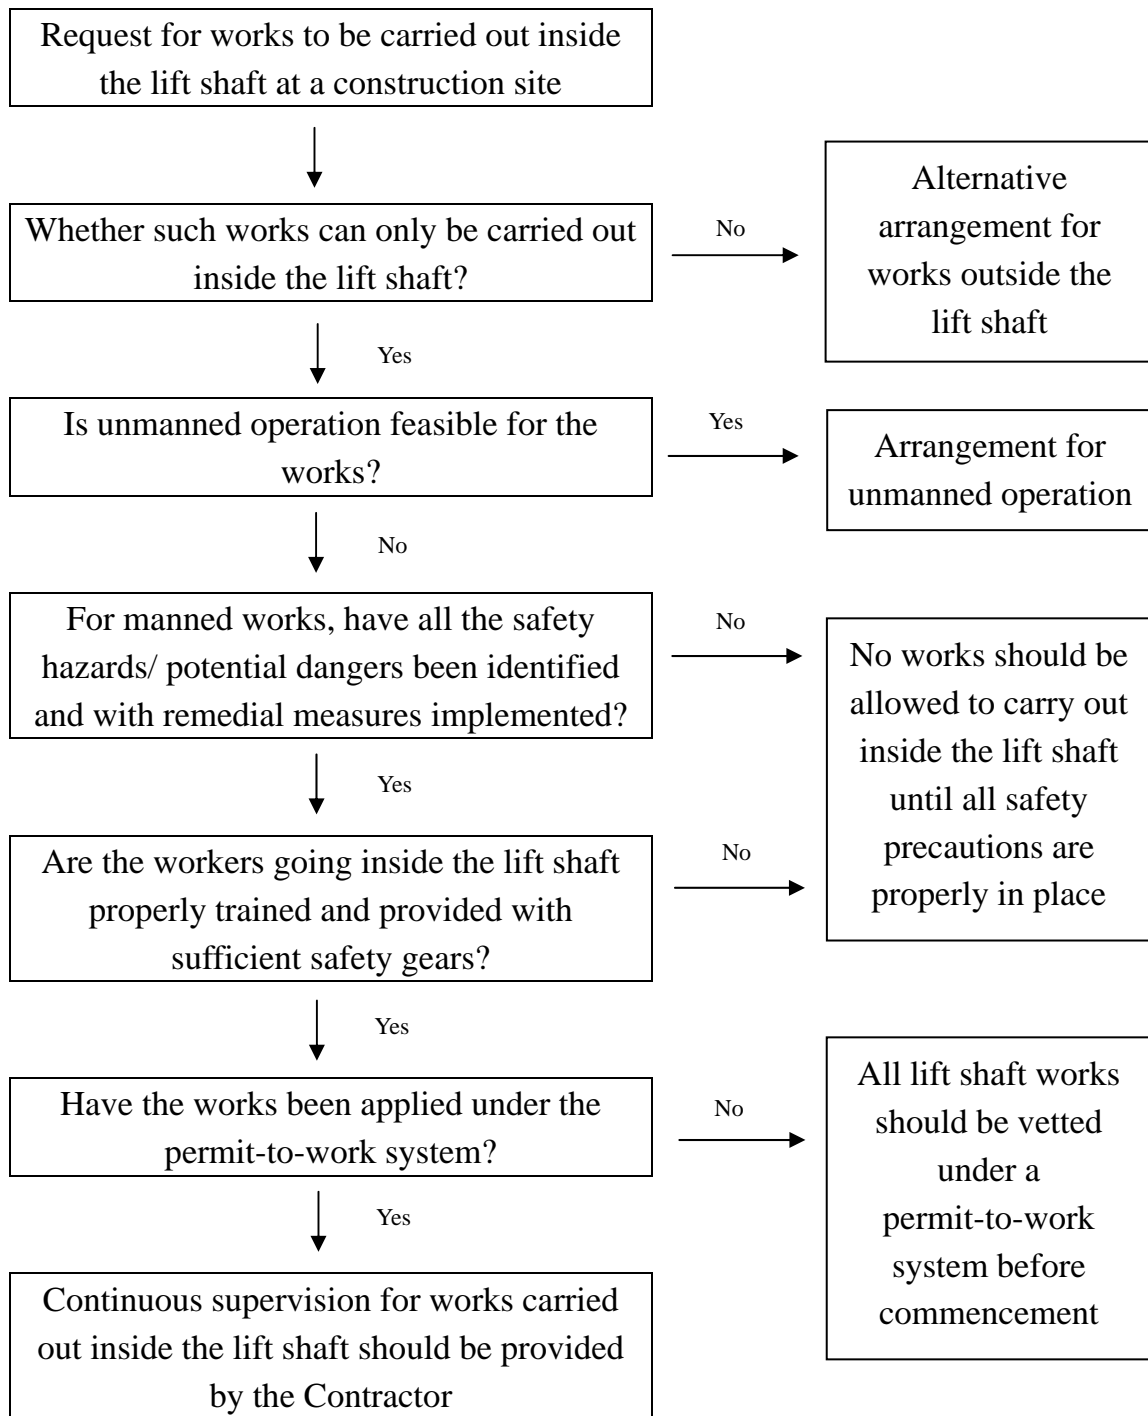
Request for works to be carried out inside the lift shaft at a construction site

Whether such works can only be carried out inside the lift shaft?

No

Alternative arrangement for works outside the lift shaft

Yes

Is unmanned operation feasible for the works?

Yes

Arrangement for unmanned operation

No

For manned works, have all the safety hazards/ potential dangers been identified and with remedial measures implemented?

No

No works should be allowed to carry out inside the lift shaft until all safety precautions are properly in place

Yes

Are the workers going inside the lift shaft properly trained and provided with sufficient safety gears?

No

Yes

Have the works been applied under the permit-to-work system?

No

All lift shaft works should be vetted under a permit-to-work system before commencement

Yes

Continuous supervision for works carried out inside the lift shaft should be provided by the Contractor